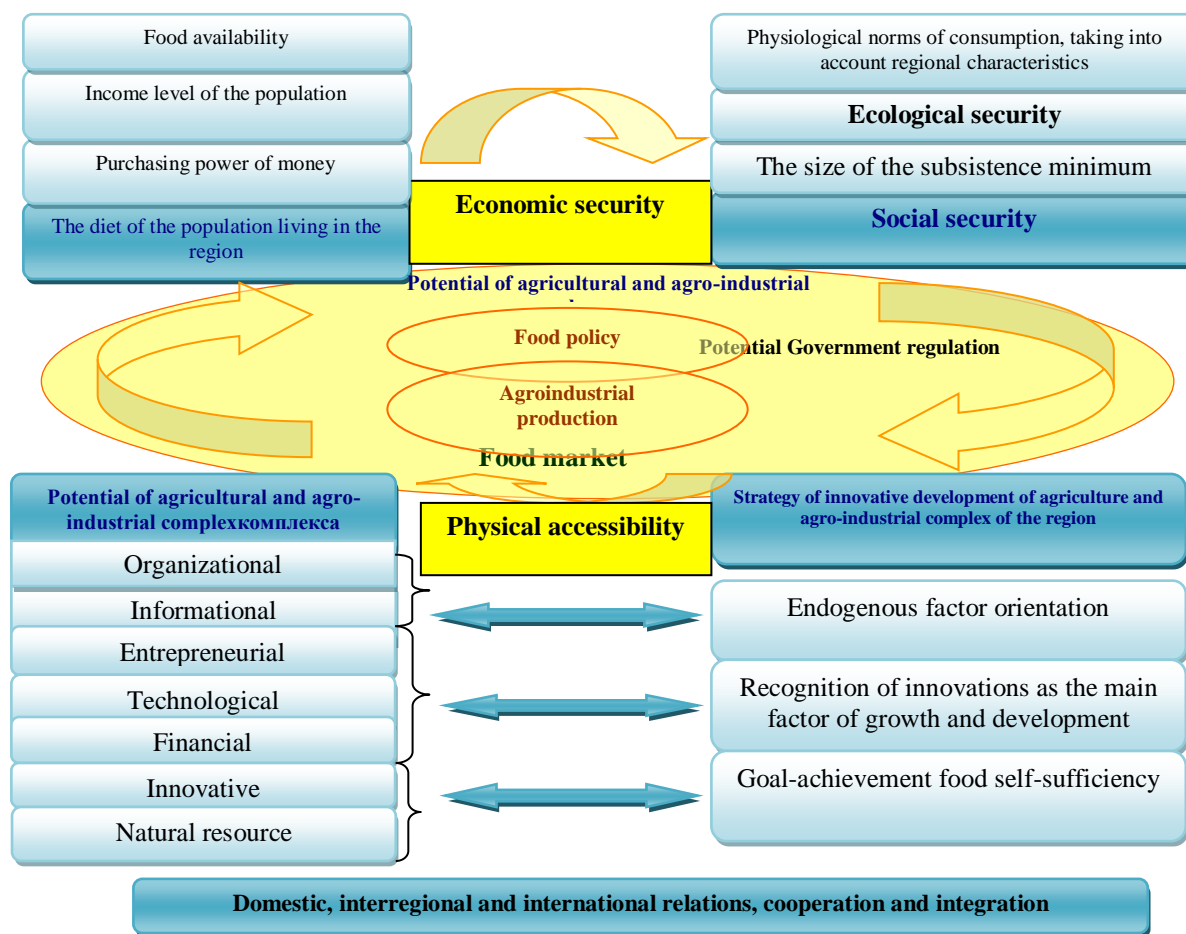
Food availability

Income level of the population

Purchasing power of money

The diet of the population living in the region

Physiological norms of consumption, taking into account regional characteristics

Ecological security

The size of the subsistence minimum

Social security

Economic security

Potential of agricultural and agro-industrial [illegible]

Food policy

Potential Government regulation

Agroindustrial production

Food market

Potential of agricultural and agro-industrial complexкомплекса

Physical accessibility

Strategy of innovative development of agriculture and agro-industrial complex of the region

Organizational

Informational

Entrepreneurial

Technological

Financial

Innovative

Natural resource

Endogenous factor orientation

Recognition of innovations as the main factor of growth and development

Goal-achievement food self-sufficiency

Domestic, interregional and international relations, cooperation and integration